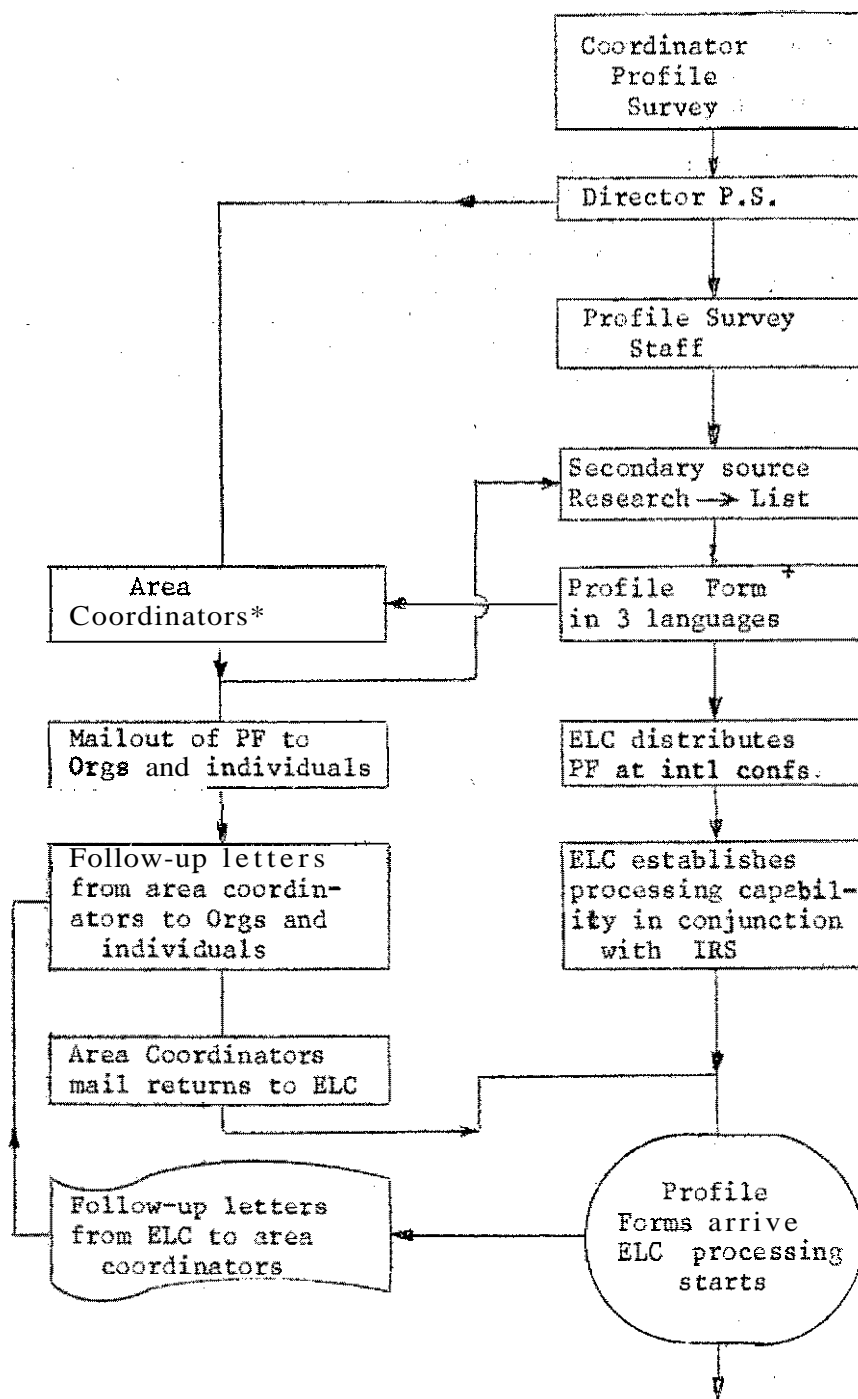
Coordinator Profile Survey

Director P.S.

Profile Survey Staff

Secondary source Research → List

Area Coordinators*

Profile Form + in 3 languages

Mailout of PF to Orgs and individuals

ELC distributes PF at intl confs.

Follow-up letters from area coordinators to Orgs and individuals

ELC establishes processing capability in conjunction with IRS

Area Coordinators mail returns to ELC

Follow-up letters from ELC to area coordinators

Profile Forms arrive ELC processing starts